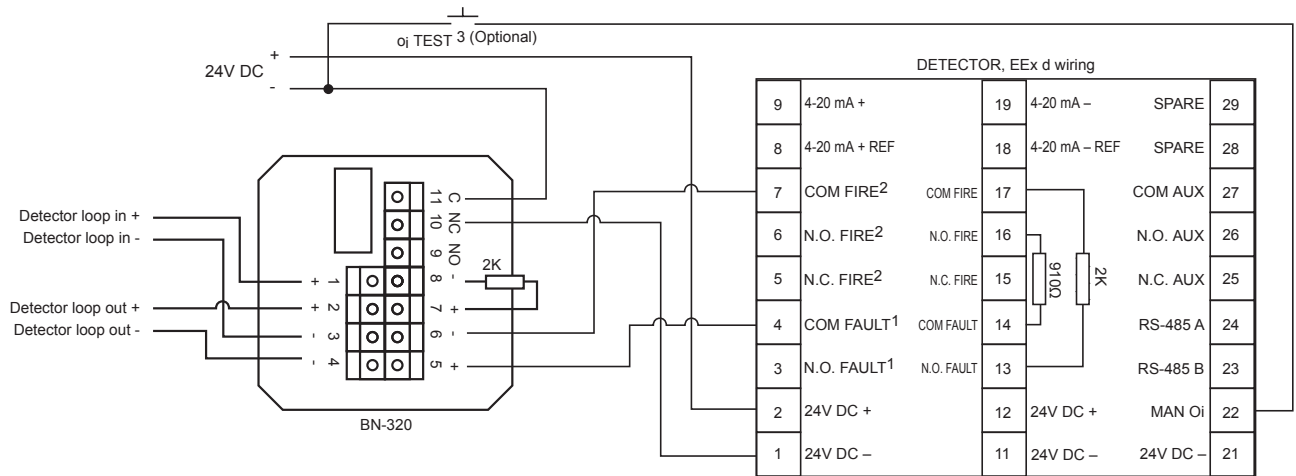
oj TEST 3 (Optional)

24V DC +
-

DETECTOR, EEx d wiring

| 9 | 4-20 mA + | | 19 | 4-20 mA – | SPARE | 29 |
|---|---|---|---|---|---|---|
| 8 | 4-20 mA + REF | | 18 | 4-20 mA – REF | SPARE | 28 |
| 7 | COM FIRE$^2$ | COM FIRE | 17 | | COM AUX | 27 |
| 6 | N.O. FIRE$^2$ | N.O. FIRE | 16 | | N.O. AUX | 26 |
| 5 | N.C. FIRE$^2$ | N.C. FIRE | 15 | | N.C. AUX | 25 |
| 4 | COM FAULT$^1$ | COM FAULT | 14 | | RS-485 A | 24 |
| 3 | N.O. FAULT$^1$ | N.O. FAULT | 13 | | RS-485 B | 23 |
| 2 | 24V DC + | | 12 | 24V DC + | MAN Oi | 22 |
| 1 | 24V DC – | | 11 | 24V DC – | 24V DC – | 21 |

910Ω
2K

Detector loop in +
Detector loop in -
Detector loop out +
Detector loop out -

11 C
10 NC
9 NO
8 -
7 +
6 -
5 +
2K
+ 1
+ 2
- 3
- 4

BN-320